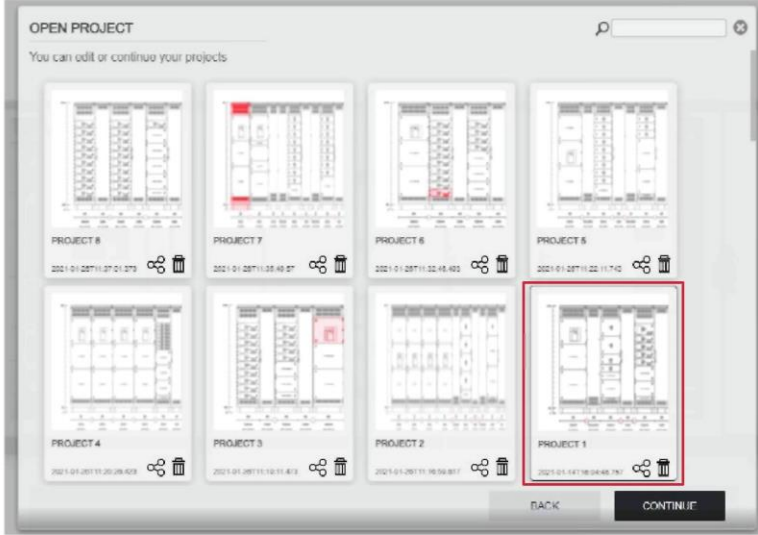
OPEN PROJECT

You can edit or continue your projects

PROJECT 8
2021-01-28T11:37:01.373

PROJECT 7
2021-01-28T11:35:49.57

PROJECT 6
2021-01-28T11:32:45.400

PROJECT 5
2021-01-28T11:22:11.742

PROJECT 4
2021-01-28T11:20:29.429

PROJECT 3
2021-01-28T11:10:11.473

PROJECT 2
2021-01-28T11:16:59.817

PROJECT 1
2021-01-14T18:04:46.787

BACK

CONTINUE